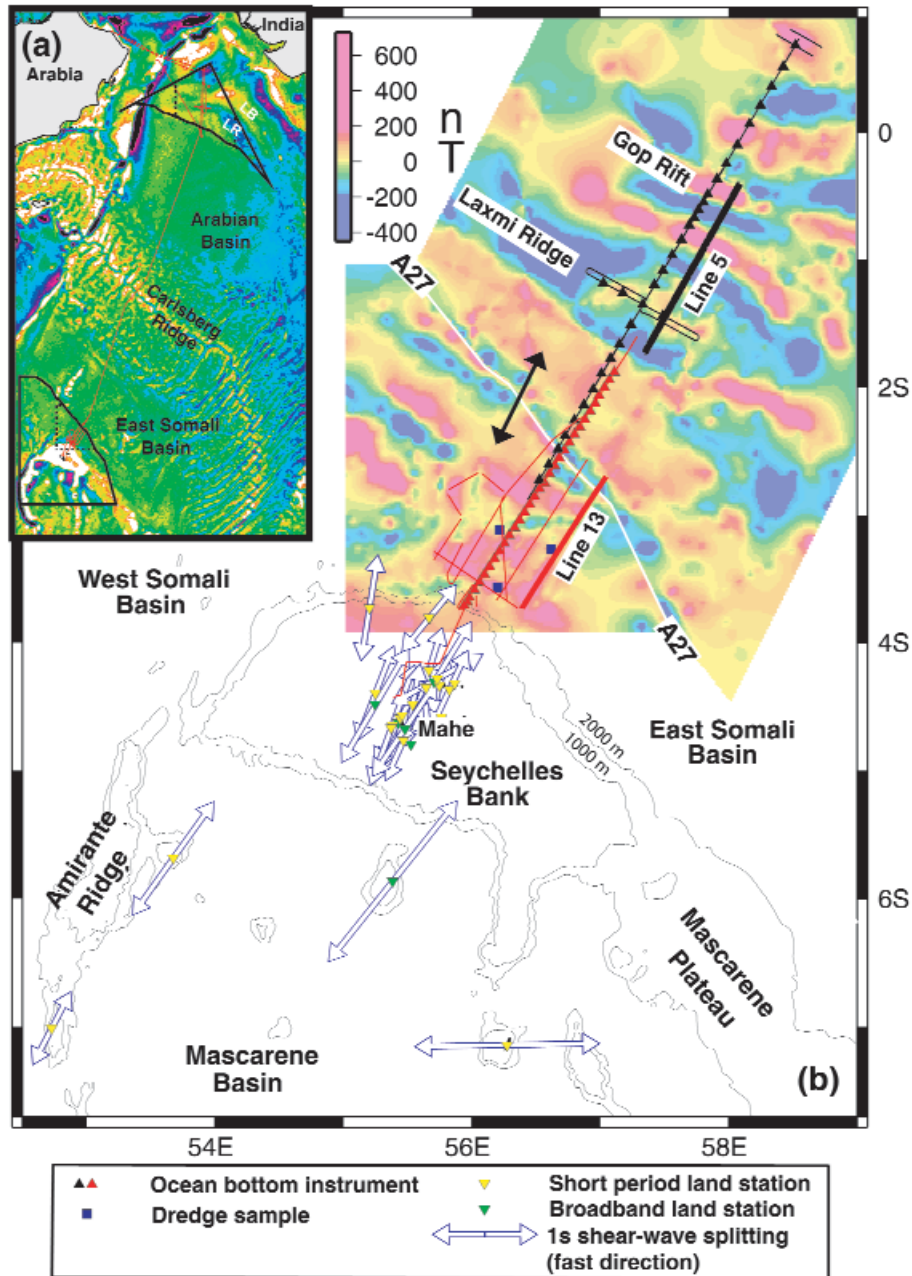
(a)
India
Arabia
LB
LR
Arabian Basin
Carlsberg Ridge
East Somali Basin

600
400
200
0
-200
-400
nT

0
2S
4S
6S

Gop Rift
Laxmi Ridge
Line 5
A27
Line 13
A27
West Somali Basin
Mahe
2000 m
1000 m
East Somali Basin
Seychelles Bank
Amirante Ridge
Mascarene Plateau
Mascarene Basin
(b)

54E
56E
58E

Ocean bottom instrument
Dredge sample
Short period land station
Broadband land station
1s shear-wave splitting (fast direction)